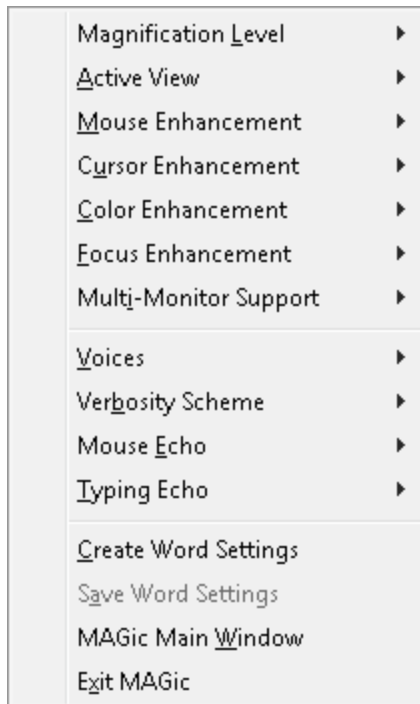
Magnification Level
Active View
Mouse Enhancement
Cursor Enhancement
Color Enhancement
Focus Enhancement
Multi-Monitor Support

Voices
Verbosity Scheme
Mouse Echo
Typing Echo

Create Word Settings
Save Word Settings
MAGic Main Window
Exit MAGic